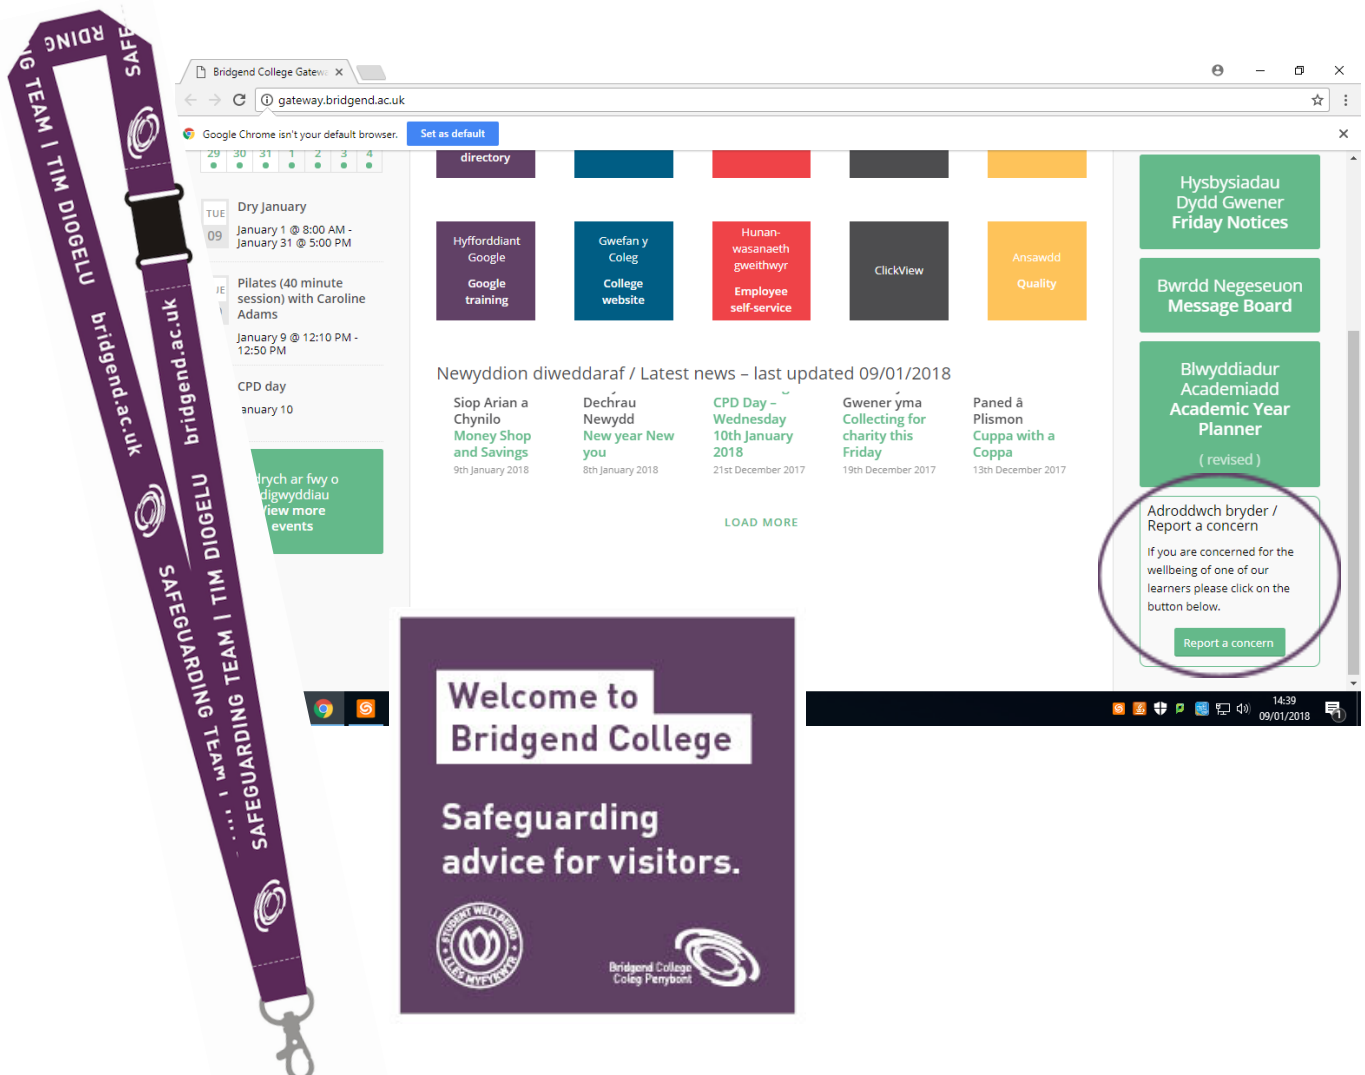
RIDING TEAM | TIM DIOGELU SAFE

bridgend.ac.uk

bridgend.ac.uk

TIM DIOGELU | SAFEGUARDING TEAM ... SAFEGUARDING

Bridgend College Gatew ×

gateway.bridgend.ac.uk

Google Chrome isn't your default browser. Set as default

29 30 31 1 2 3 4

TUE 09 Dry January
January 1 @ 8:00 AM - January 31 @ 5:00 PM

Pilates (40 minute session) with Caroline Adams
January 9 @ 12:10 PM - 12:50 PM

CPD day
anuary 10

drych ar fwy o digwyddiau
iew more events

directory

Hyfforddiant Google
Google training

Gwefan y Coleg
College website

Hunan-wasanaeth gweithwyr
Employee self-service

ClickView

Ansawdd
Quality

Newyddion diweddaraf / Latest news – last updated 09/01/2018

Siop Arian a Chynilo
Money Shop and Savings
9th January 2018

Dechrau Newydd
New year New you
8th January 2018

CPD Day – Wednesday 10th January 2018
21st December 2017

Gwener yma
Collecting for charity this Friday
19th December 2017

Paned â Plismon
Cuppa with a Coppa
13th December 2017

LOAD MORE

Hysbysiadau Dydd Gwener
Friday Notices

Bwrdd Negeseuon
Message Board

Blwyddiadur Academiadd
Academic Year Planner
( revised )

Adroddwch bryder / Report a concern
If you are concerned for the wellbeing of one of our learners please click on the button below.
Report a concern

14:39
09/01/2018

Welcome to
Bridgend College

Safeguarding advice for visitors.

STUDENT WELLBEING LLES MYFYRWYR

Bridgend College
Coleg Penybont